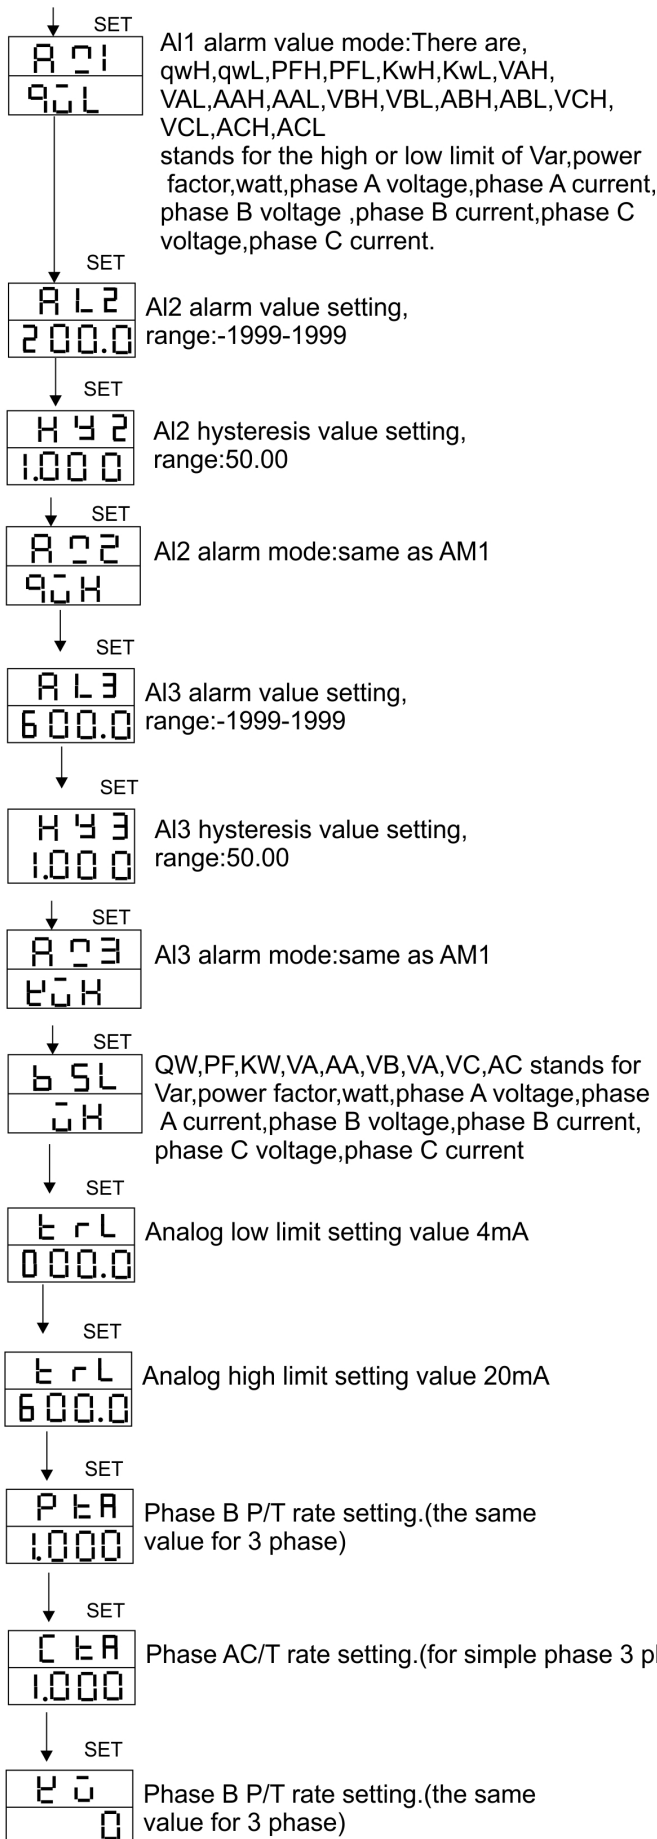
SET

A?1
9uL

Al1 alarm value mode:There are, qwH,qwL,PFH,PFL,KwH,KwL,VAH, VAL,AAH,AAL,VBH,VBL,ABH,ABL,VCH, VCL,ACH,ACL
stands for the high or low limit of Var,power factor,watt,phase A voltage,phase A current, phase B voltage ,phase B current,phase C voltage,phase C current.

SET

AL2
200.0

Al2 alarm value setting, range:-1999-1999

SET

HY2
1.000

Al2 hysteresis value setting, range:50.00

SET

A?2
9uH

Al2 alarm mode:same as AM1

SET

AL3
600.0

Al3 alarm value setting, range:-1999-1999

SET

HY3
1.000

Al3 hysteresis value setting, range:50.00

SET

A?3
EuH

Al3 alarm mode:same as AM1

SET

b SL
uH

QW,PF,KW,VA,AA,VB,VA,VC,AC stands for Var,power factor,watt,phase A voltage,phase A current,phase B voltage,phase B current, phase C voltage,phase C current

SET

trL
000.0

Analog low limit setting value 4mA

SET

trL
600.0

Analog high limit setting value 20mA

SET

PtA
1.000

Phase B P/T rate setting.(the same value for 3 phase)

SET

CtA
1.000

Phase AC/T rate setting.(for simple phase 3 p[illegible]

SET

Eu
0

Phase B P/T rate setting.(the same value for 3 phase)